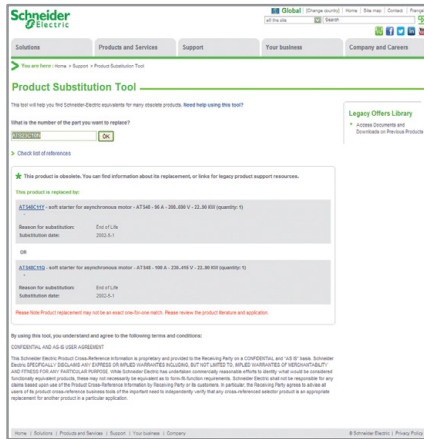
Schneider Electric

Global | [Change country] | Home | Site map | Contact | France

all the site | Search

Solutions | Products and Services | Support | Your business | Company and Careers

You are here > Home > Support > Product Substitution Tool

Product Substitution Tool

This tool will help you find Schneider-Electric equivalents for many obsolete products. Need help using this tool?

What is the number of the part you want to replace?

ATS48C11Q | OK

> Check list of references

Legacy Offers Library

• Access Documents and Downloads on Previous Products

This product is obsolete. You can find information about its replacement, or links for legacy product support resources.

This product is replaced by:

ATS48C11Y - soft starter for asynchronous motor - ATS48 - 90 A - 208..690 V - 22..90 KW (quantity: 1)

Reason for substitution: End of Life
Substitution date: 2002-X-1

OR

ATS48C11Q - soft starter for asynchronous motor - ATS48 - 100 A - 230..415 V - 22..90 KW (quantity: 1)

Reason for substitution: End of Life
Substitution date: 2002-X-1

Please Note Product replacement may not be an exact one-for-one match. Please review the product literature and application.

By using this tool, you understand and agree to the following terms and conditions:

CONFIDENTIAL AND AS-IS USER AGREEMENT

This Schneider Electric Product Cross-Reference Information is proprietary and provided to the Receiving Party on a CONFIDENTIAL and "AS IS" basis. Schneider Electric SPECIFICALLY DISCLAIMS ANY EXPRESS OR IMPLIED WARRANTIES INCLUDING, BUT NOT LIMITED TO, IMPLIED WARRANTIES OF MERCHANTABILITY AND FITNESS FOR ANY PARTICULAR PURPOSE. While Schneider Electric has undertaken commercially reasonable efforts to identify what could be considered functionally equivalent products, these may not necessarily be equivalent as to form-fit-function requirements. Schneider Electric shall not be responsible for any claims based upon use of the Product Cross-Reference Information by Receiving Party or its customers. In particular, the Receiving Party agrees to advise all users of its product cross-reference business tools of the important need to independently verify that any cross-referenced selection product is an appropriate replacement for another product in a particular application.

Home | Solutions | Products and Services | Support | Your business | Company

© Schneider Electric | Privacy Policy